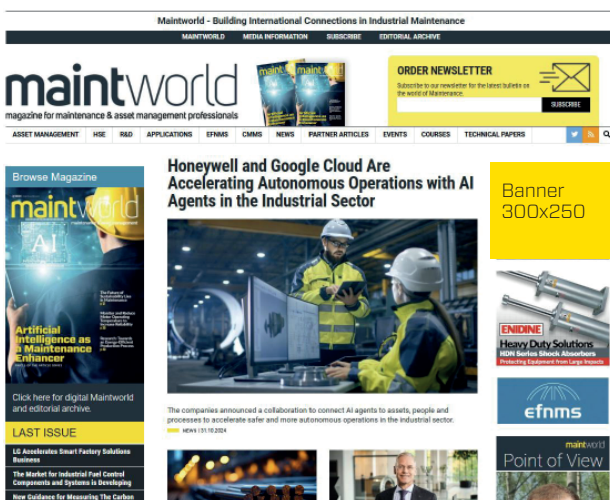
Maintworld - Building International Connections in Industrial Maintenance

MAINTWORLD MEDIA INFORMATION SUBSCRIBE EDITORIAL ARCHIVE

maintworld
magazine for maintenance & asset management professionals

ORDER NEWSLETTER
Subscribe to our newsletter for the latest bulletin on the world of Maintenance.
SUBSCRIBE

ASSET MANAGEMENT HSE R&D APPLICATIONS EFNMS CMMS NEWS PARTNER ARTICLES EVENTS COURSES TECHNICAL PAPERS

Browse Magazine

maintworld
AI
Artificial Intelligence as a Maintenance Enhancer

Click here for digital Maintworld and editorial archive.

LAST ISSUE

LG Accelerates Smart Factory Solutions Business

The Market for Industrial Fuel Control Components and Systems is Developing

New Guidance for Measuring The Carbon

Honeywell and Google Cloud Are Accelerating Autonomous Operations with AI Agents in the Industrial Sector

The companies announced a collaboration to connect AI agents to assets, people and processes to accelerate safer and more autonomous operations in the industrial sector.

NEWS | 31.10.2024

Banner
300x250

ENIDINE
Heavy Duty Solutions
HDN Series Shock Absorbers
Protecting Equipment from Large Impacts

efnms

maintworld
Point of View